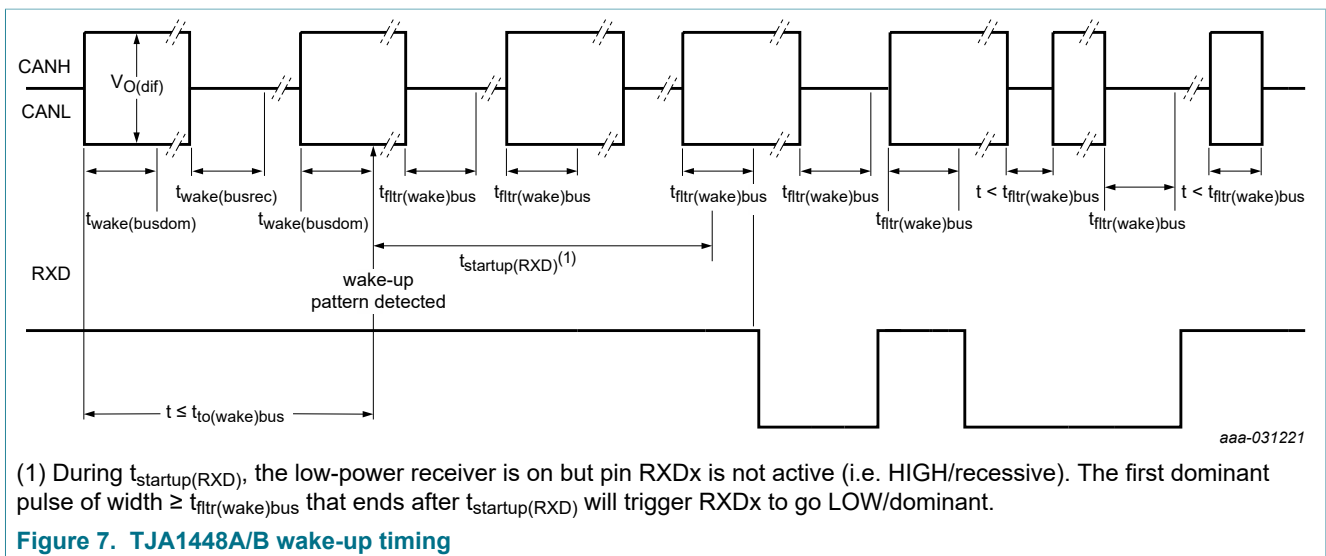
CANH

CANL

$V_{O(dif)}$

$t_{wake(busdom)}$

$t_{wake(busrec)}$

$t_{wake(busdom)}$

$t_{fltr(wake)bus}$

$t_{fltr(wake)bus}$

$t_{fltr(wake)bus}$

$t_{fltr(wake)bus}$

$t_{fltr(wake)bus}$

$t < t_{fltr(wake)bus}$

$t_{fltr(wake)bus}$

$t < t_{fltr(wake)bus}$

$t_{startup(RXD)}^{(1)}$

RXD

wake-up pattern detected

$t \leq t_{to(wake)bus}$

aaa-031221

(1) During $t_{startup(RXD)}$, the low-power receiver is on but pin RXDx is not active (i.e. HIGH/recessive). The first dominant pulse of width ≥ $t_{fltr(wake)bus}$ that ends after $t_{startup(RXD)}$ will trigger RXDx to go LOW/dominant.

Figure 7. TJA1448A/B wake-up timing